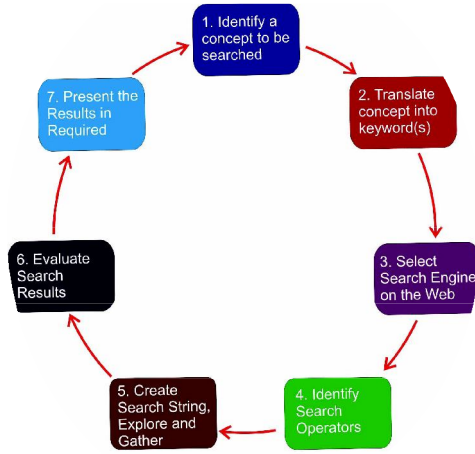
1. Identify a concept to be searched

2. Translate concept into keyword(s)

3. Select Search Engine on the Web

4. Identify Search Operators

5. Create Search String, Explore and Gather

6. Evaluate Search Results

7. Present the Results in Required